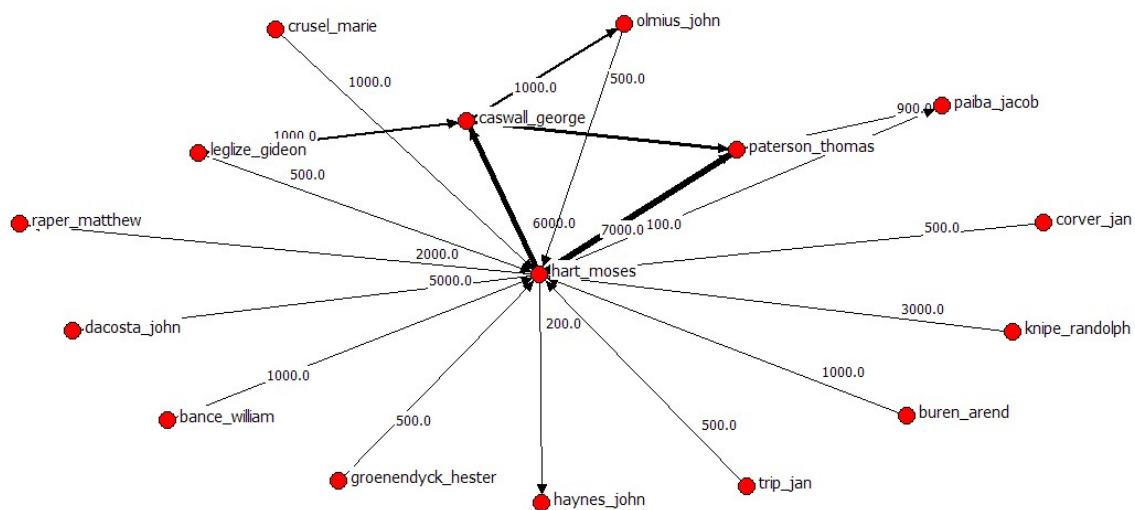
crusel_marie
olmius_john
1000.0
500.0
1000.0
paiba_jacob
900.0
1000.0
caswall_george
leglize_gideon
paterson_thomas
500.0
raper_matthew
6000.0
7000.0
100.0
corver_jan
500.0
2000.0
hart_moses
5000.0
dacosta_john
3000.0
knipe_randolph
200.0
1000.0
1000.0
bance_william
buren_arend
500.0
500.0
groenendyck_hester
trip_jan
haynes_john